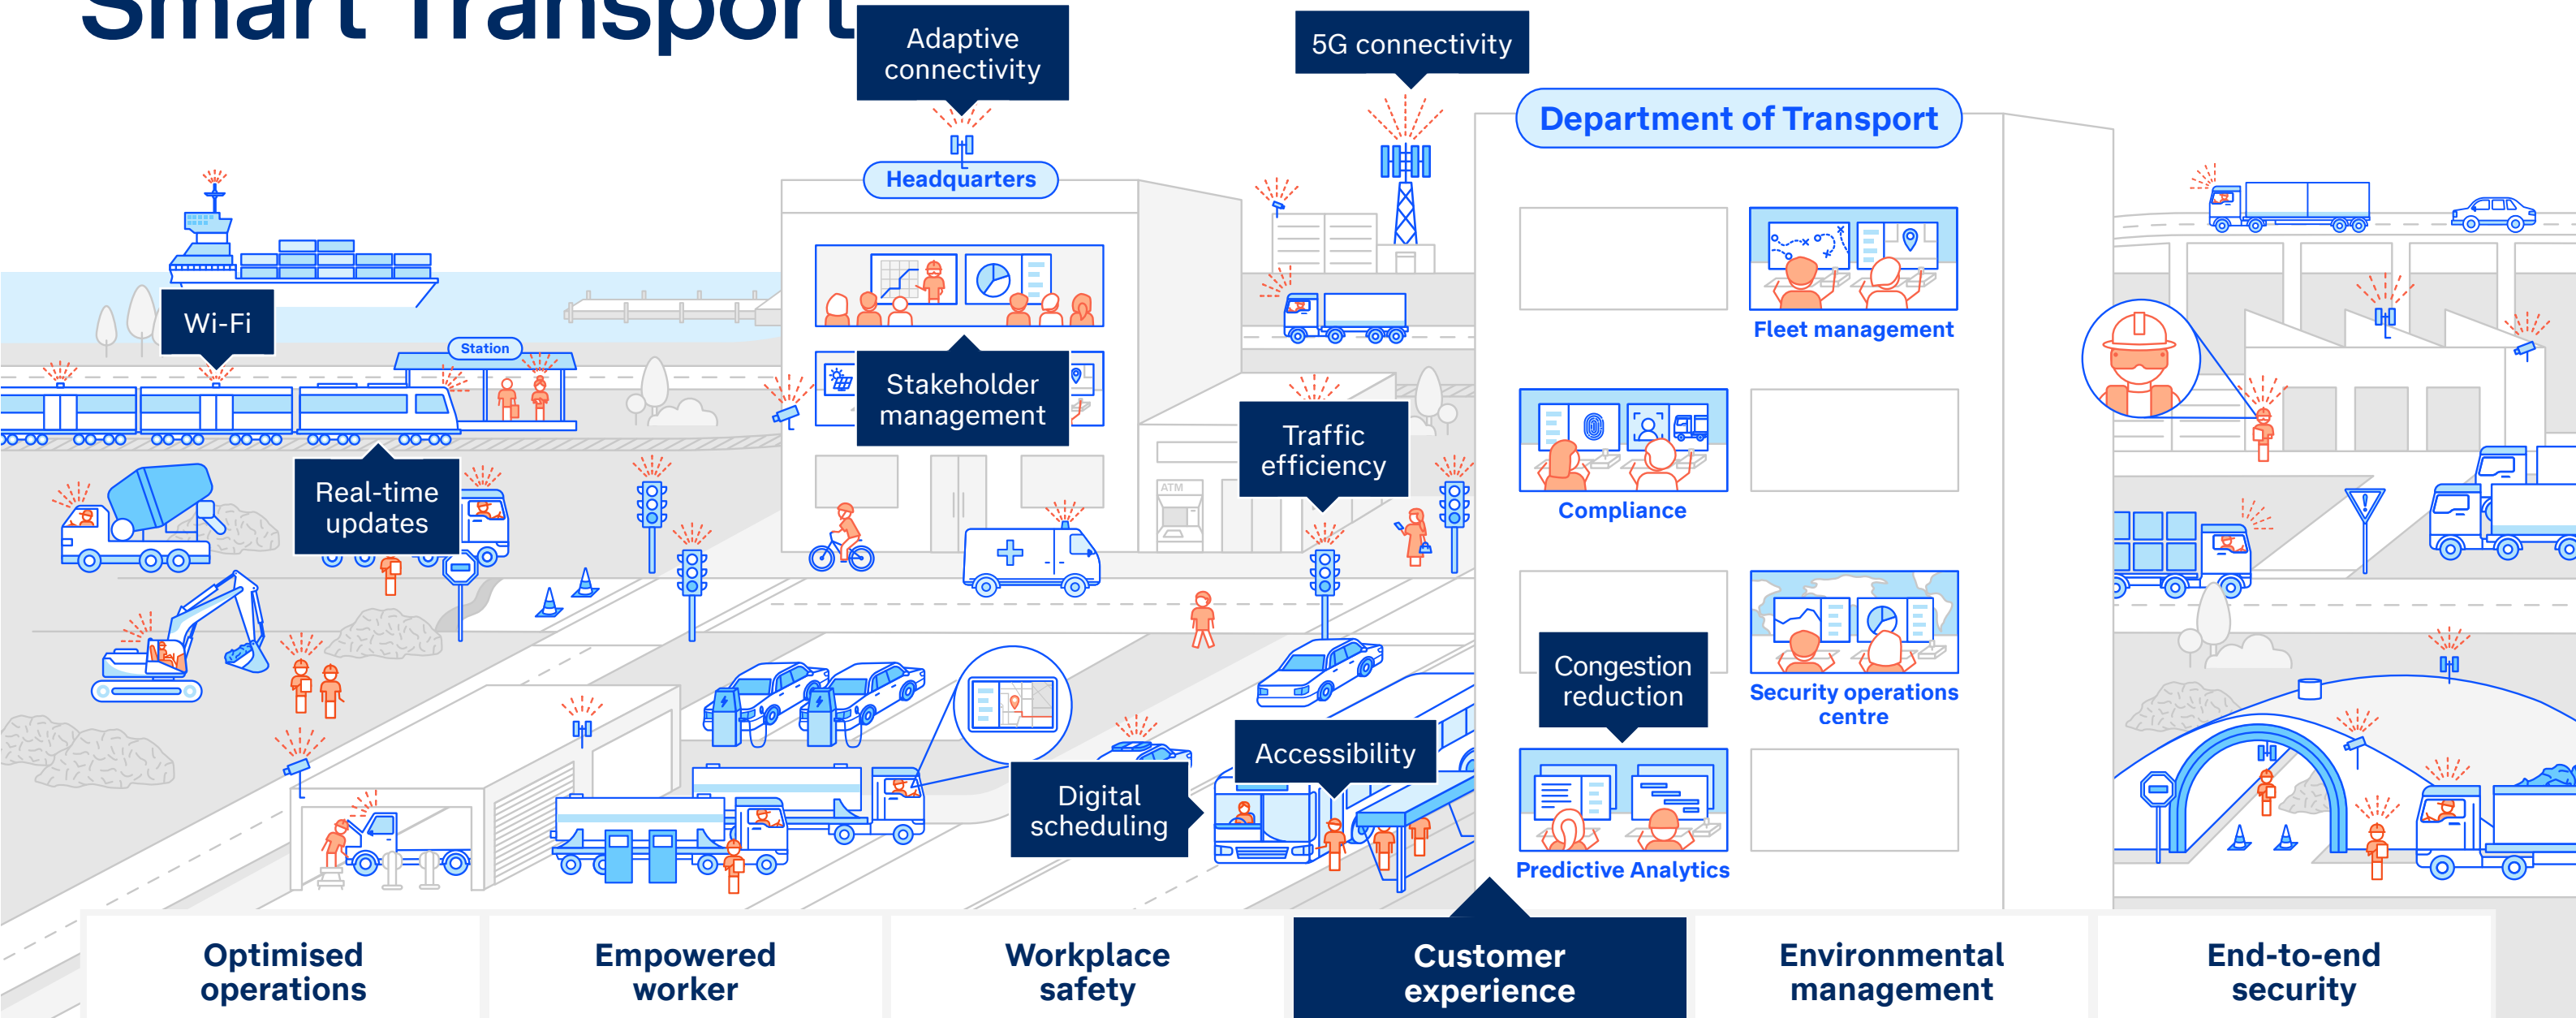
Smart Transport

Adaptive connectivity

5G connectivity

Department of Transport

Headquarters

Wi-Fi

Station

Stakeholder management

Fleet management

Traffic efficiency

Real-time updates

ATM

Compliance

Congestion reduction

Security operations centre

Accessibility

Digital scheduling

Predictive Analytics

Optimised operations

Empowered worker

Workplace safety

Customer experience

Environmental management

End-to-end security